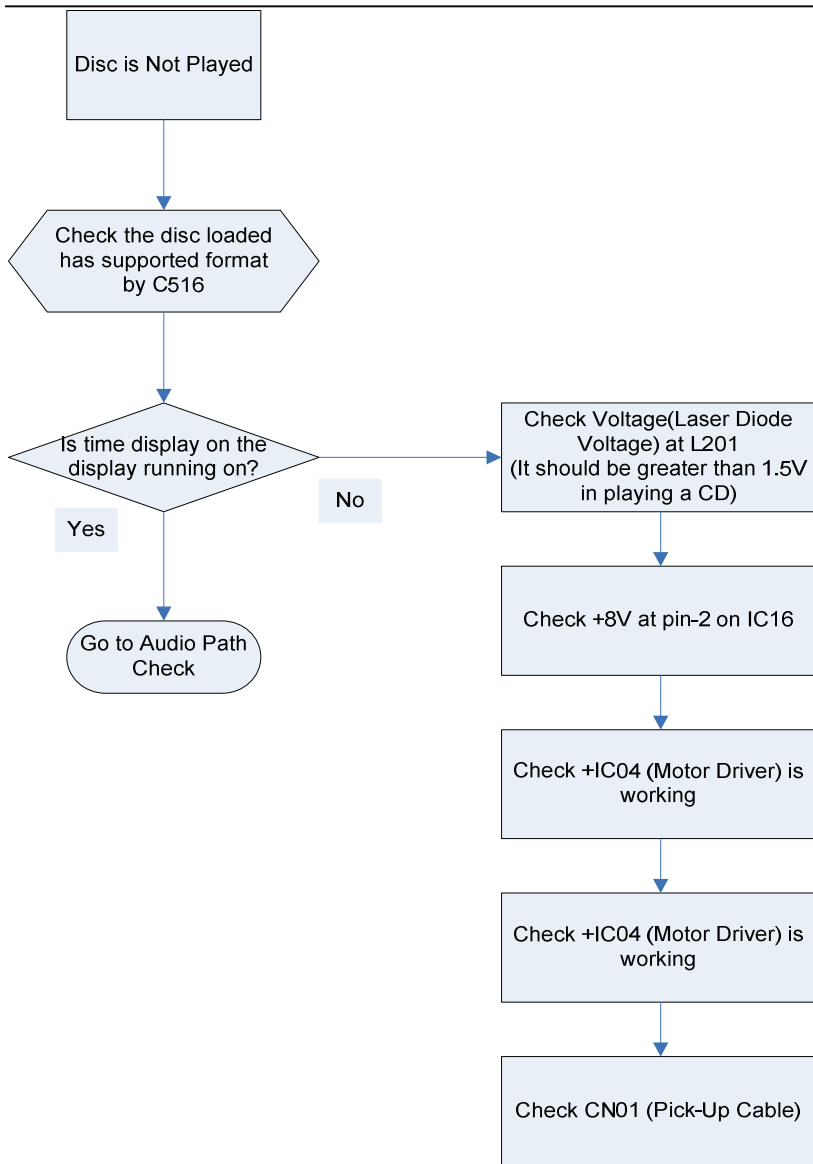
Disc is Not Played

Check the disc loaded has supported format by C516

Is time display on the display running on?

No

Yes

Check Voltage(Laser Diode Voltage) at L201 (It should be greater than 1.5V in playing a CD)

Go to Audio Path Check

Check +8V at pin-2 on IC16

Check +IC04 (Motor Driver) is working

Check +IC04 (Motor Driver) is working

Check CN01 (Pick-Up Cable)